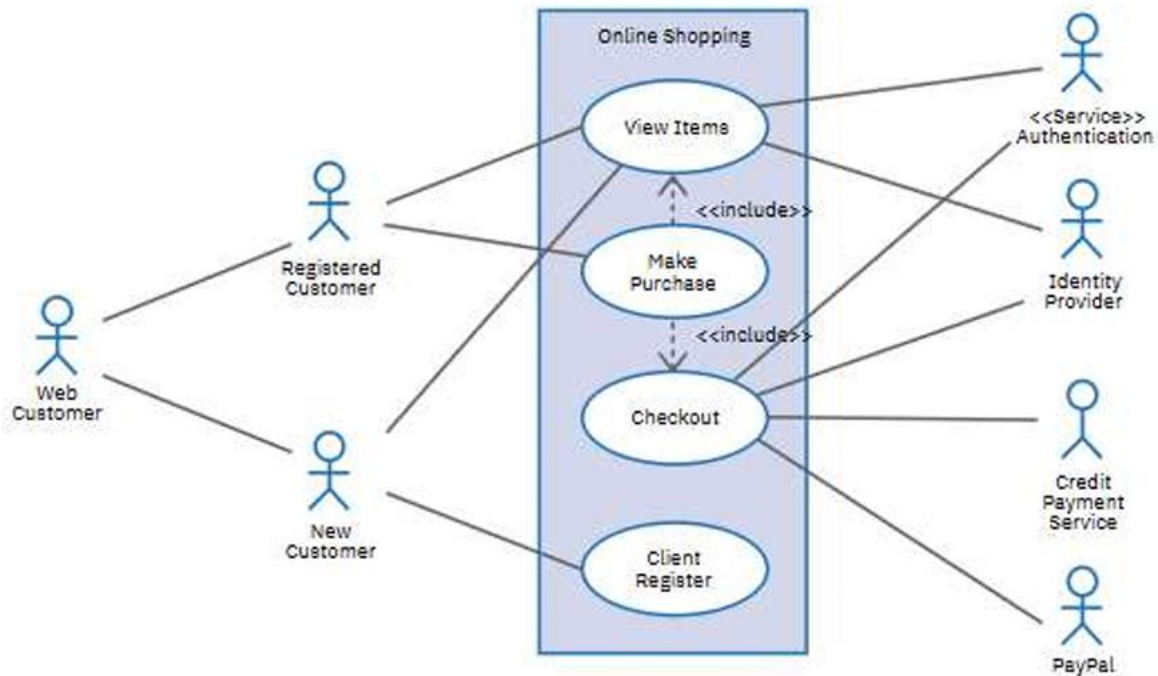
Online Shopping

View Items

<<include>>

Make Purchase

<<include>>

Checkout

Client Register

Registered Customer

Web Customer

New Customer

<<Service>> Authentication

Identity Provider

Credit Payment Service

PayPal